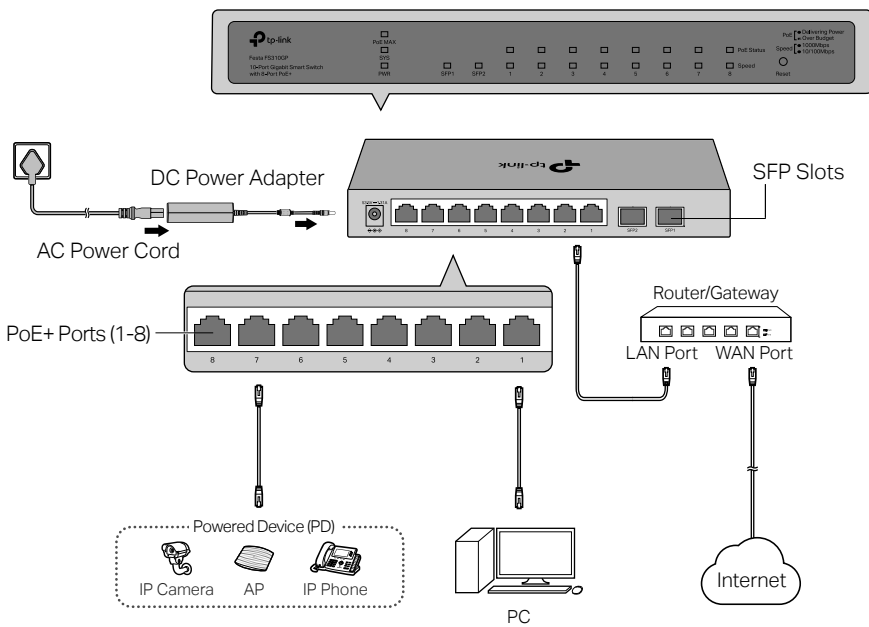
tp-link
Festa FS310GP
10-Port Gigabit Smart Switch with 8-Port PoE+

PoE MAX
SYS
PWR
SFP1 SFP2 1 2 3 4 5 6 7 8
PoE Status
Speed
PoE: Delivering Power, Over Budget
Speed: 1000Mbps, 10/100Mbps
Reset

DC Power Adapter
AC Power Cord
tp-link
SFP2 SFP1
SFP Slots

PoE+ Ports (1-8)
8 7 6 5 4 3 2 1

Router/Gateway
LAN Port WAN Port

Powered Device (PD)
IP Camera AP IP Phone
PC
Internet